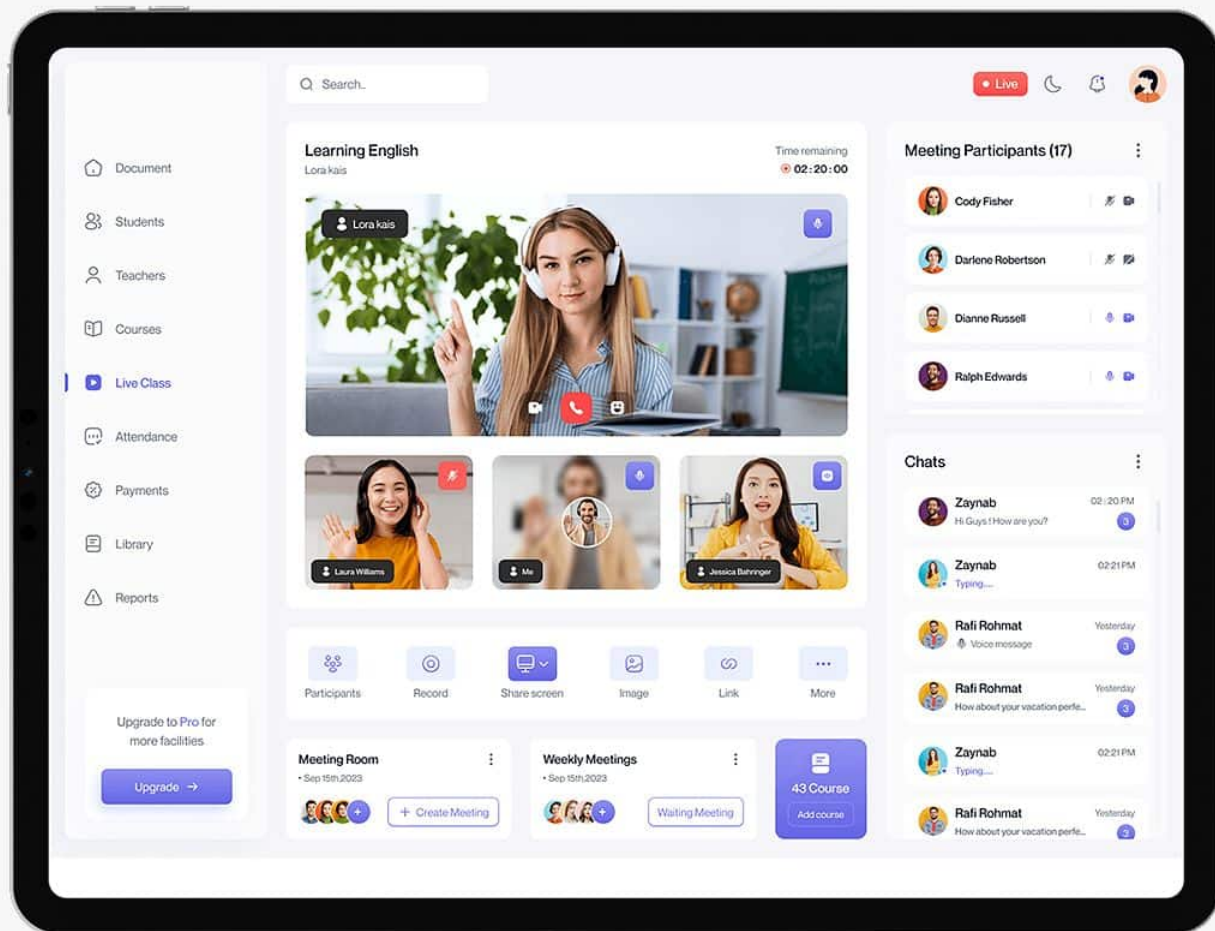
Document
Students
Teachers
Courses
Live Class
Attendance
Payments
Library
Reports

Upgrade to Pro for more facilities
Upgrade

Search..

Live

Learning English
Lora kais
Time remaining
02 : 20 : 00

Lora kais

Laura Williams
Me
Jessica Bahringer

Participants
Record
Share screen
Image
Link
More

Meeting Room
• Sep 15th,2023
Create Meeting

Weekly Meetings
• Sep 15th,2023
Waiting Meeting

43 Course
Add course

Meeting Participants (17)
Cody Fisher
Darlene Robertson
Dianne Russell
Ralph Edwards

Chats
Zaynab
02 : 20 PM
Hi Guys ! How are you?
3
Zaynab
02:21 PM
Typing....
Rafi Rohmat
Yesterday
Voice message
3
Rafi Rohmat
Yesterday
How about your vacation perfe...
3
Zaynab
02:21 PM
Typing....
Rafi Rohmat
Yesterday
How about your vacation perfe...
3